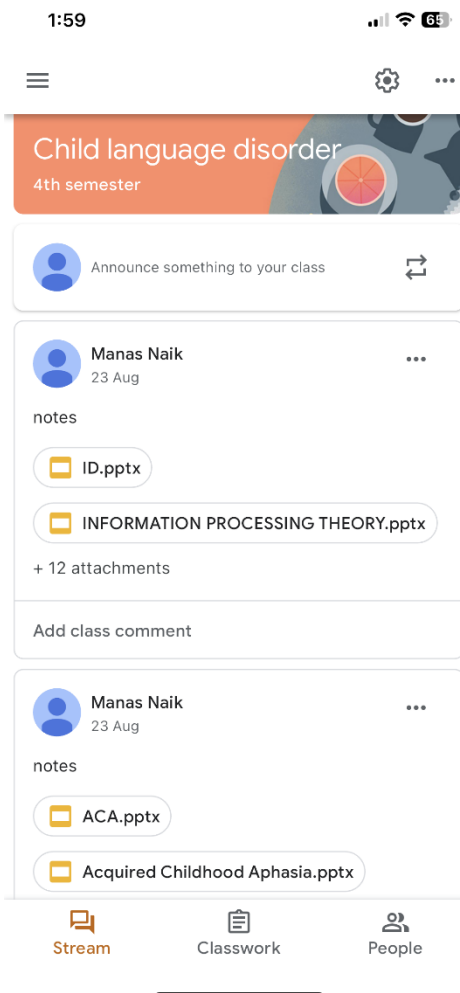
1:59

65

Child language disorder
4th semester

Announce something to your class

Manas Naik
23 Aug

notes

ID.pptx

INFORMATION PROCESSING THEORY.pptx

+ 12 attachments

Add class comment

Manas Naik
23 Aug

notes

ACA.pptx

Acquired Childhood Aphasia.pptx

Stream
Classwork
People